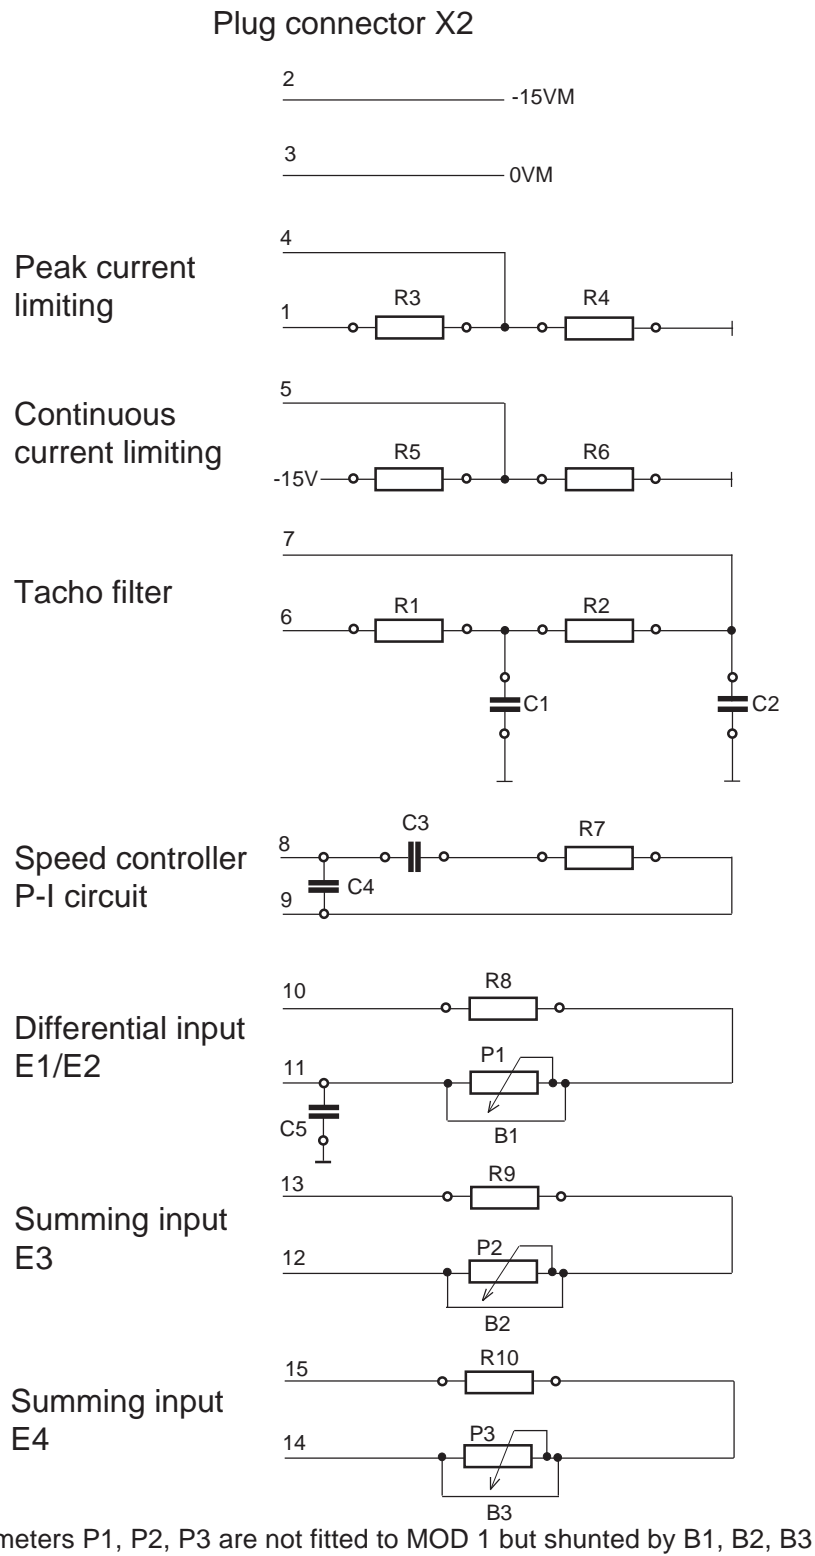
Plug connector X2

2
-15VM

3
0VM

Peak current limiting
4
1
R3
R4

Continuous current limiting
5
-15V
R5
R6

Tacho filter
7
6
R1
R2
C1
C2

Speed controller P-I circuit
8
9
C3
R7
C4

Differential input E1/E2
10
R8
11
P1
C5
B1

Summing input E3
13
R9
12
P2
B2

Summing input E4
15
R10
14
P3
B3

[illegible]meters P1, P2, P3 are not fitted to MOD 1 but shunted by B1, B2, B3